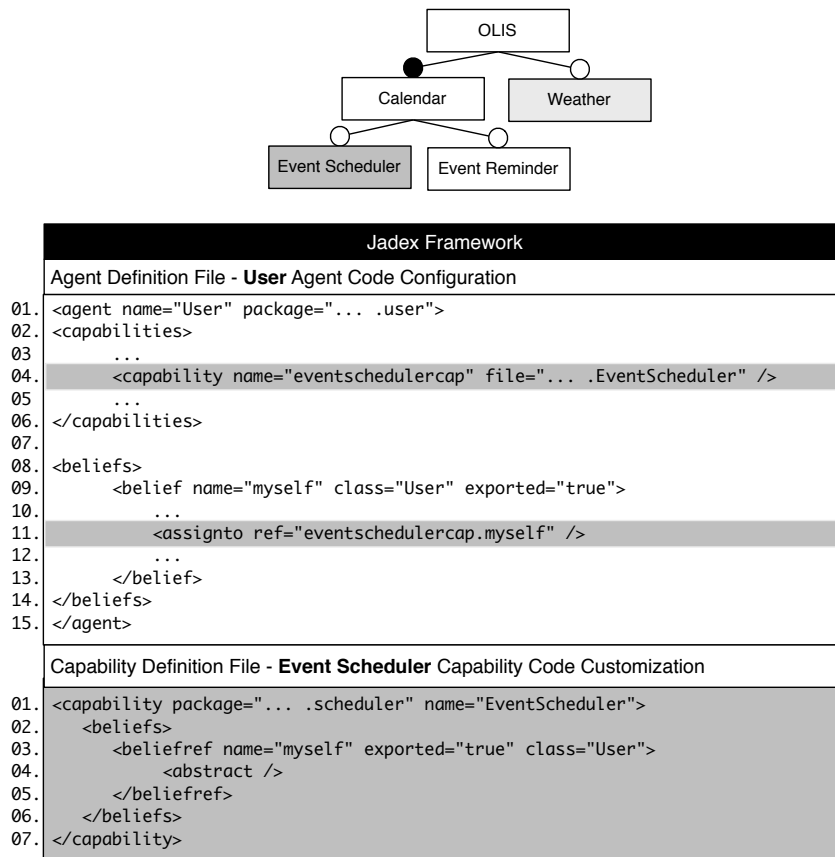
OLIS

Calendar

Weather

Event Scheduler

Event Reminder

Jadex Framework

Agent Definition File - **User** Agent Code Configuration

01. <agent name="User" package="... .user">
02. <capabilities>
03 ...
04. <capability name="eventschedulercap" file="... .EventScheduler" />
05 ...
06. </capabilities>
07.
08. <beliefs>
09. <belief name="myself" class="User" exported="true">
10. ...
11. <assignto ref="eventschedulercap.myself" />
12. ...
13. </belief>
14. </beliefs>
15. </agent>

Capability Definition File - **Event Scheduler** Capability Code Customization

01. <capability package="... .scheduler" name="EventScheduler">
02. <beliefs>
03. <beliefref name="myself" exported="true" class="User">
04. <abstract />
05. </beliefref>
06. </beliefs>
07. </capability>